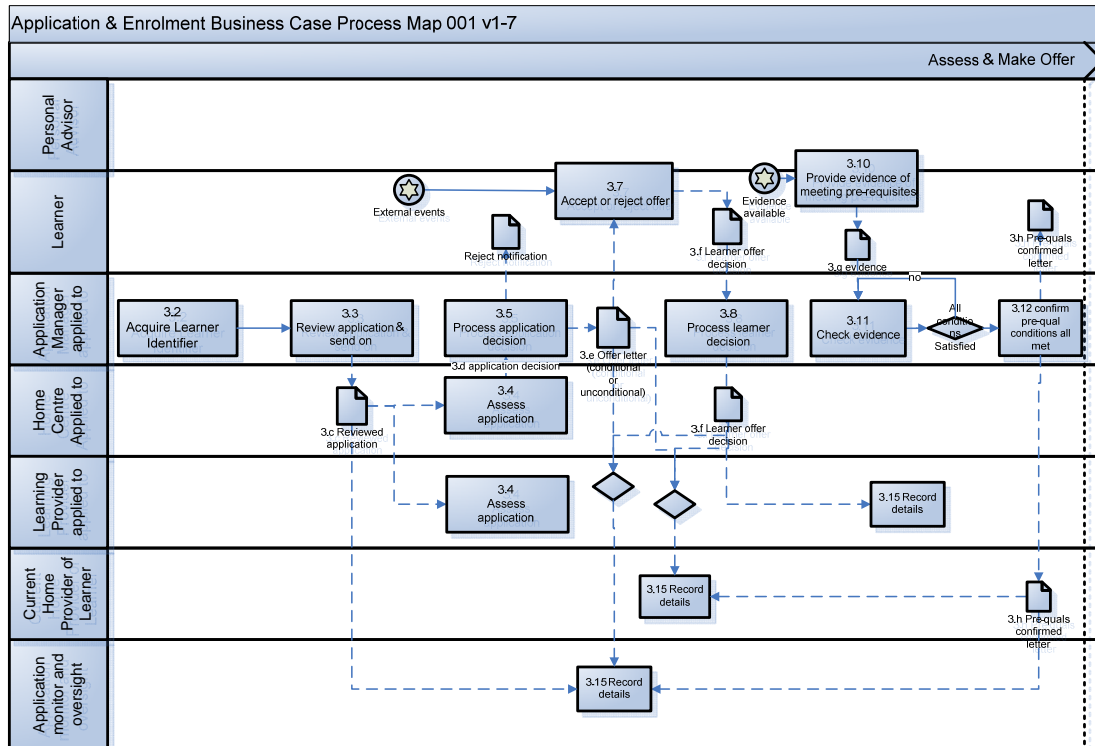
Application & Enrolment Business Case Process Map 001 v1-7

Assess & Make Offer

Personal Advisor

Learner

Application Manager applied to

Home Centre Applied to

Learning Provider applied to

Current Home Provider of Learner

Application monitor and oversight

External events

3.7
Accept or reject offer

Evidence available

3.10
Provide evidence of meeting pre-requisites

Reject notification

3.f Learner offer decision

3.g evidence

3.h Pre-quals confirmed letter

no

3.2
Acquire Learner Identifier

3.3
Review application & send on

3.5
Process application decision

3.d application decision

3.e Offer letter (conditional or unconditional)

3.8
Process learner decision

3.11
Check evidence

All conditions Satisfied

3.12 confirm pre-qual conditions all met

3.c Reviewed application

3.4
Assess application

3.f Learner offer decision

3.4
Assess application

3.15 Record details

3.15 Record details

3.h Pre-quals confirmed letter

3.15 Record details